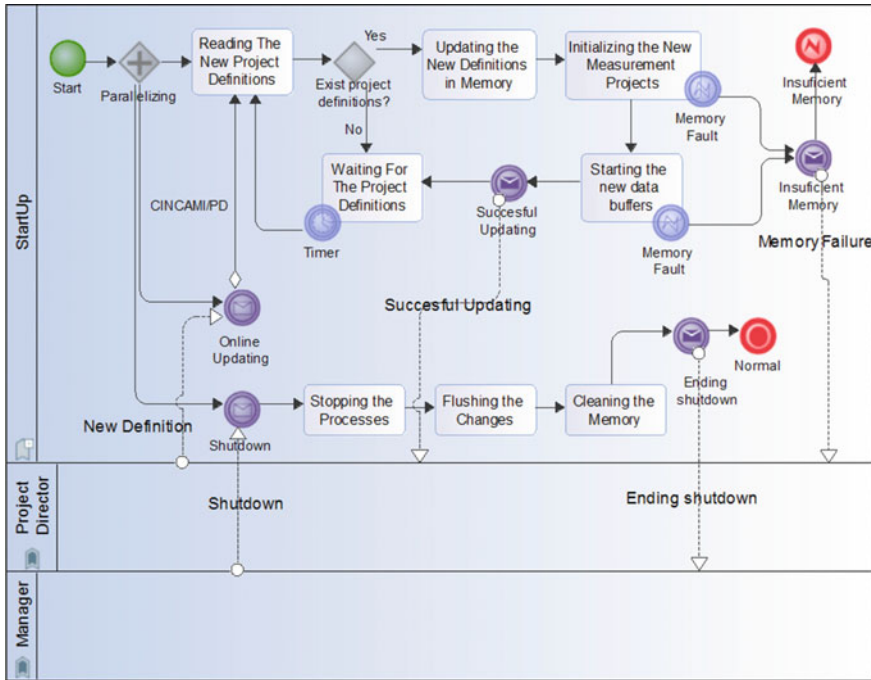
StartUp

Start

Paralelizing

Reading The New Project Definitions

Exist project definitions?

Yes

No

Updating the New Definitions in Memory

Initializing the New Measurement Projects

Memory Fault

Insuficient Memory

Insuficient Memory

Memory Failure

Waiting For The Project Definitions

Succesful Updating

Starting the new data buffers

Memory Fault

CINCAMI/PD

Timer

Succesful Updating

Online Updating

Ending shutdown

Normal

New Definition

Shutdown

Stopping the Processes

Flushing the Changes

Cleaning the Memory

Project Director

Shutdown

Ending shutdown

Manager